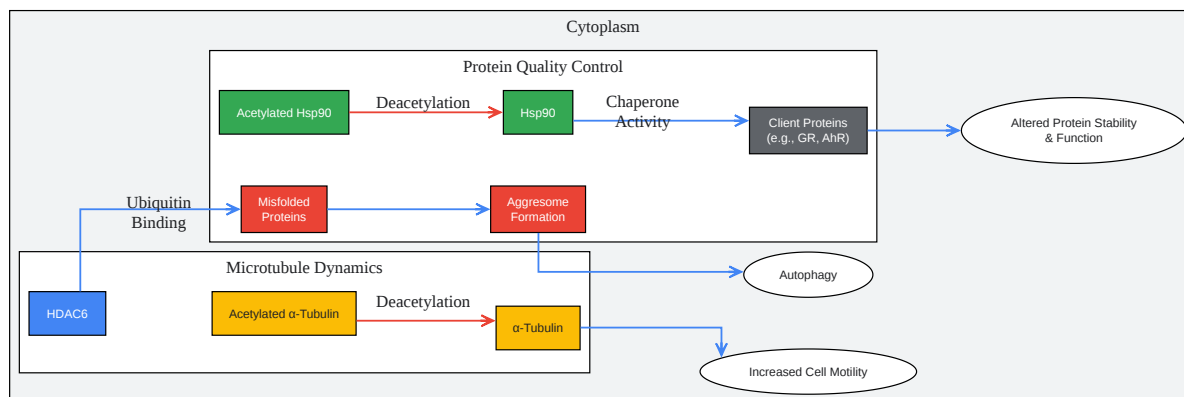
Cytoplasm

Protein Quality Control

Acetylated Hsp90

Deacetylation

Hsp90

Chaperone Activity

Client Proteins (e.g., GR, AhR)

Altered Protein Stability & Function

Ubiquitin Binding

Misfolded Proteins

Aggresome Formation

Microtubule Dynamics

Autophagy

HDAC6

Acetylated α-Tubulin

Deacetylation

α-Tubulin

Increased Cell Motility